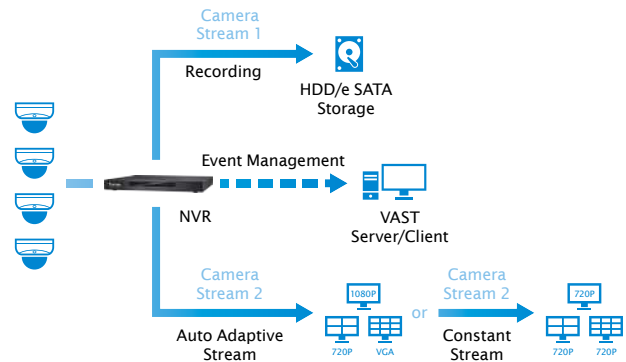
Camera Stream 1

Recording

HDD/e SATA Storage

Event Management

NVR

VAST Server/Client

Camera Stream 2

1080P

720P

VGA

Auto Adaptive Stream

or

Camera Stream 2

720P

720P

720P

Constant Stream